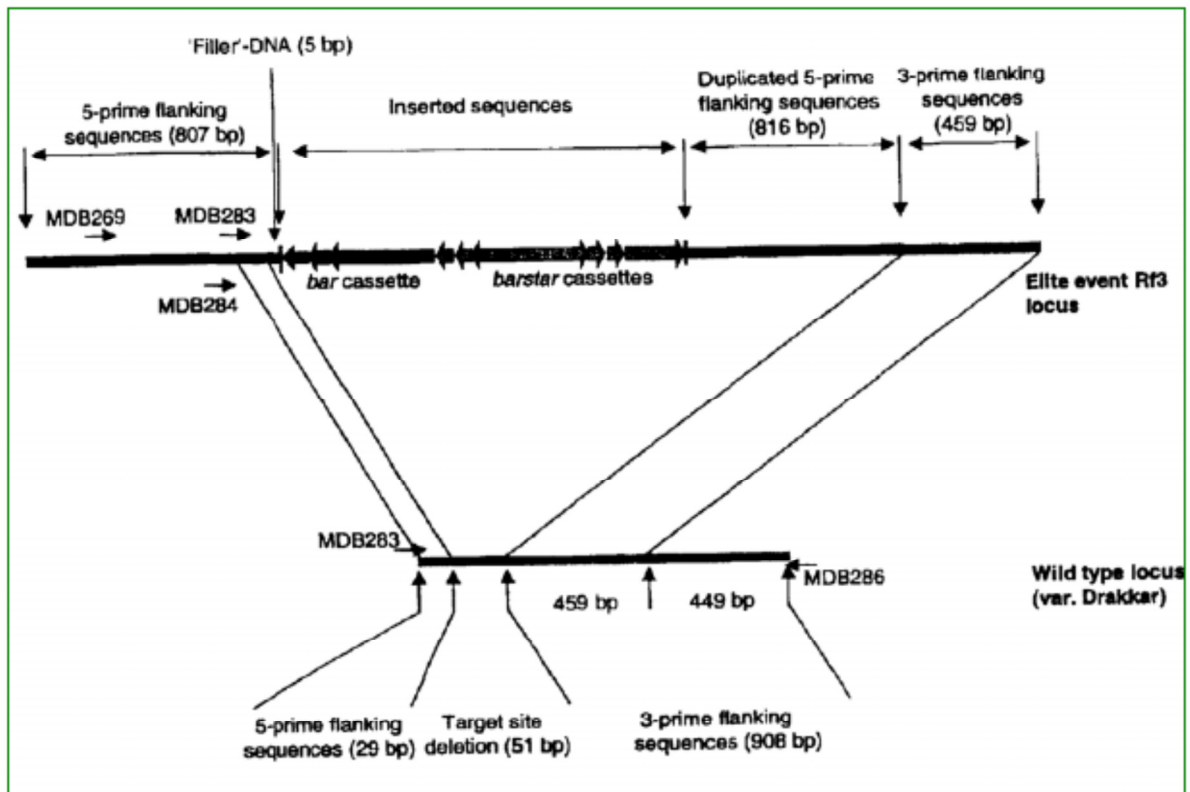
'Filler'-DNA (5 bp)

5-prime flanking sequences (807 bp)

Inserted sequences

Duplicated 5-prime flanking sequences (816 bp)

3-prime flanking sequences (459 bp)

MDB269

MDB283

MDB284

*bar* cassette

*barstar* cassettes

Elite event Rf3 locus

MDB283

MDB286

459 bp

449 bp

Wild type locus (var. Drakkar)

5-prime flanking sequences (29 bp)

Target site deletion (51 bp)

3-prime flanking sequences (908 bp)